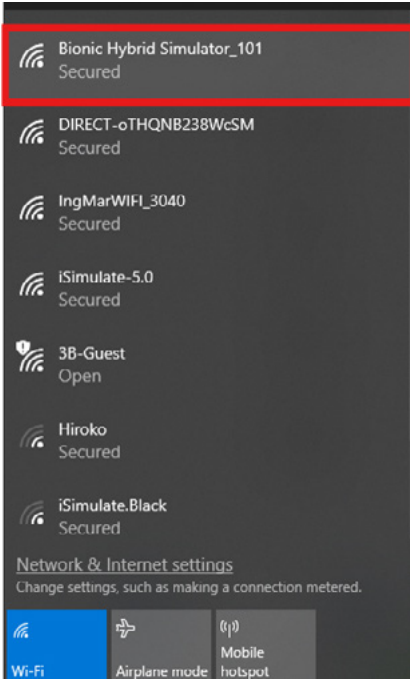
Bionic Hybrid Simulator_101
Secured

DIRECT-oTHQNB238WcSM
Secured

IngMarWIFI_3040
Secured

iSimulate-5.0
Secured

3B-Guest
Open

Hiroko
Secured

iSimulate.Black
Secured

Network & Internet settings
Change settings, such as making a connection metered.

Wi-Fi

Airplane mode

Mobile hotspot